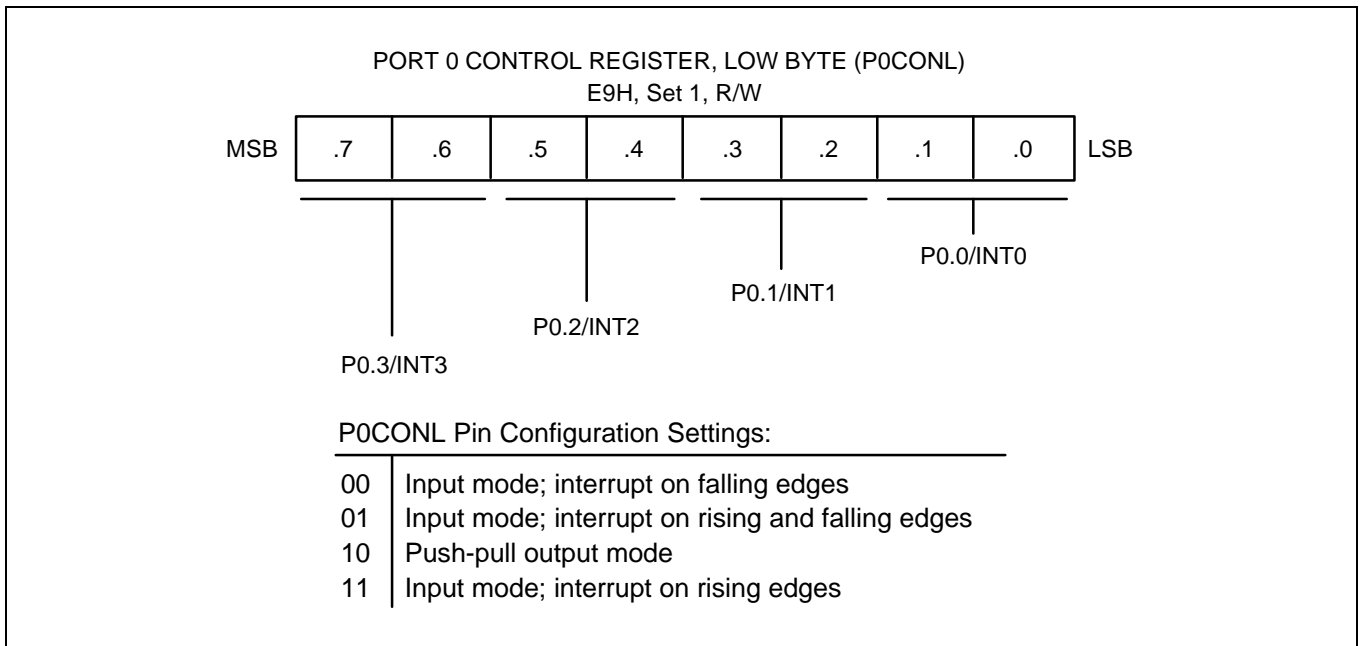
PORT 0 CONTROL REGISTER, LOW BYTE (P0CONL)
E9H, Set 1, R/W

| MSB | .7 | .6 | .5 | .4 | .3 | .2 | .1 | .0 | LSB |
|---|---|---|---|---|---|---|---|---|---|

P0.0/INT0

P0.1/INT1

P0.2/INT2

P0.3/INT3

P0CONL Pin Configuration Settings:

| | |
|---|---|
| 00 | Input mode; interrupt on falling edges |
| 01 | Input mode; interrupt on rising and falling edges |
| 10 | Push-pull output mode |
| 11 | Input mode; interrupt on rising edges |